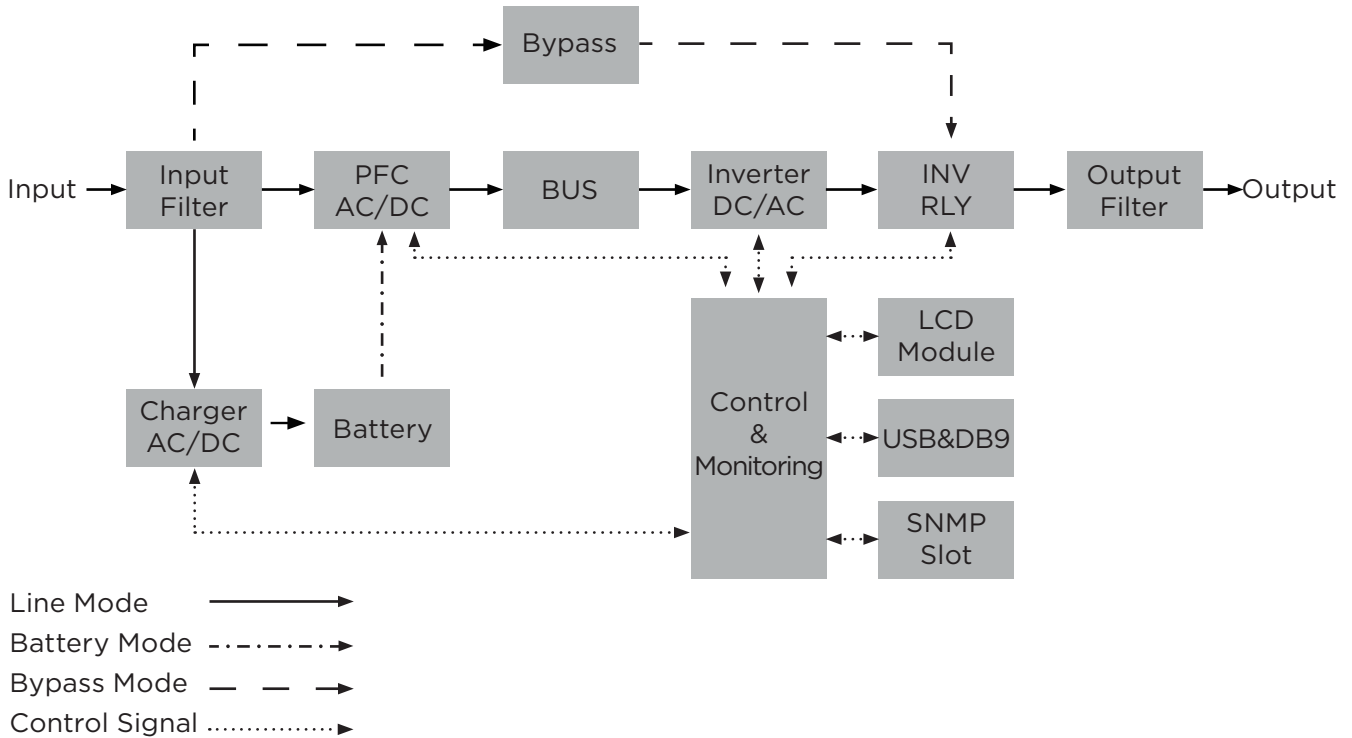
Bypass

Input

Input Filter

PFC AC/DC

BUS

Inverter DC/AC

INV RLY

Output Filter

Output

LCD Module

Control & Monitoring

USB&DB9

SNMP Slot

Charger AC/DC

Battery

Line Mode

Battery Mode

Bypass Mode

Control Signal